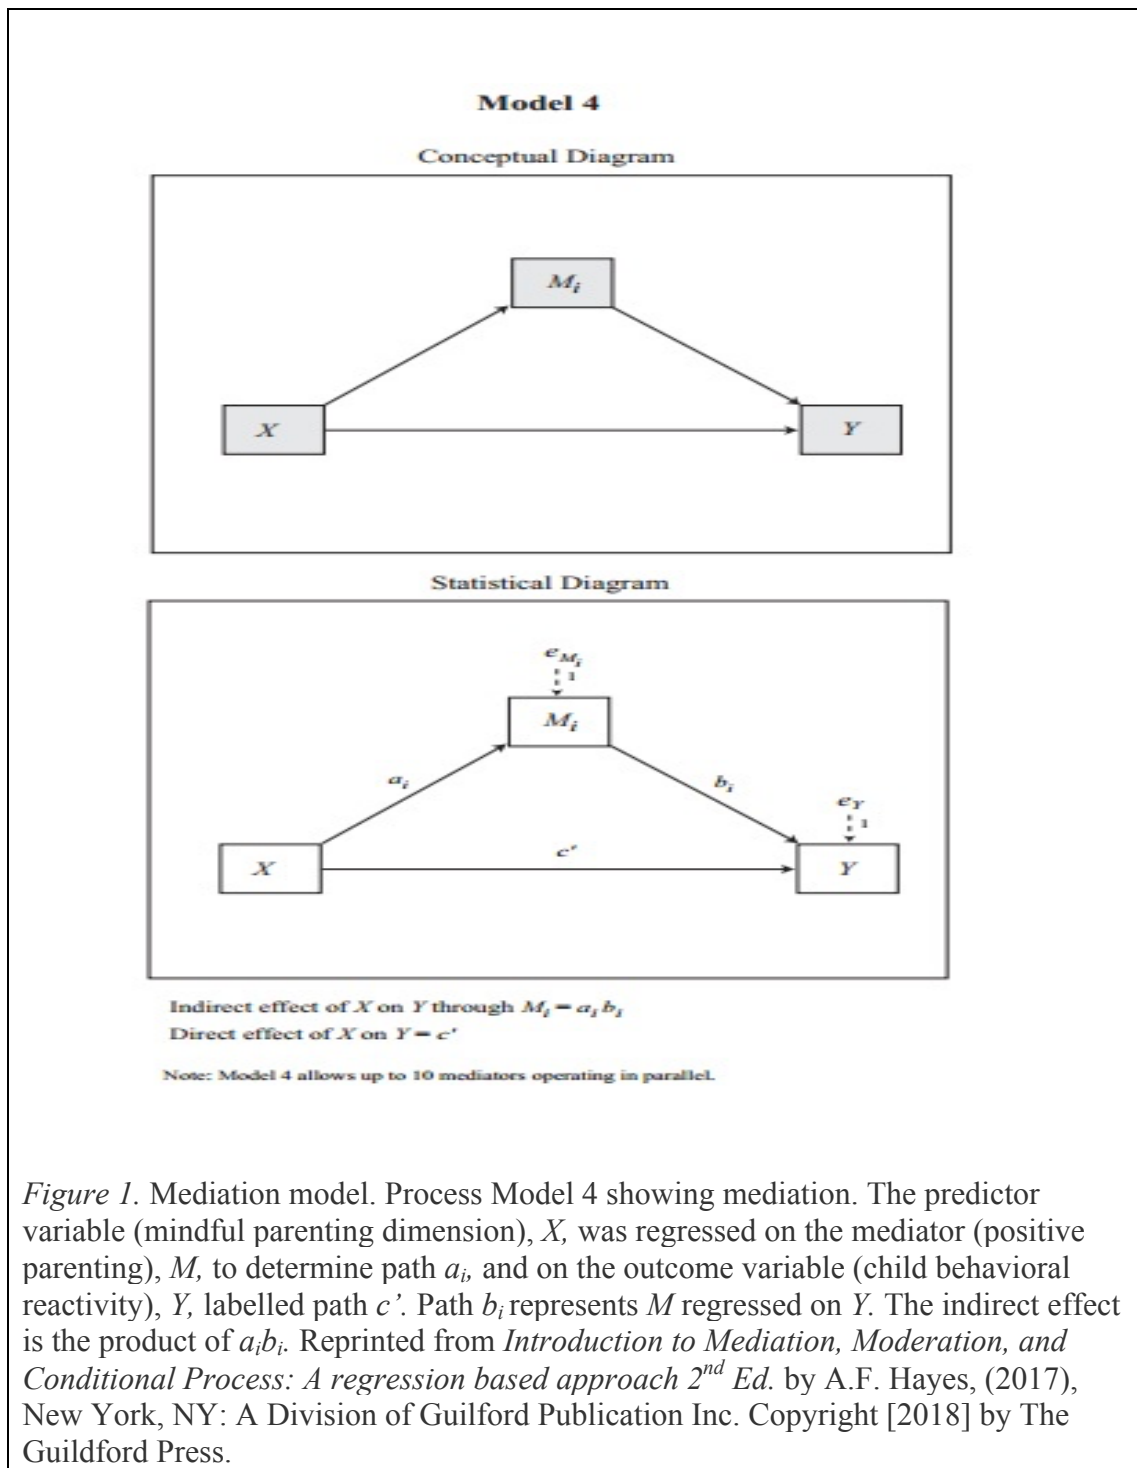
Model 4

Conceptual Diagram

$M_i$

X

Y

Statistical Diagram

$e_{M_i}$

1

$M_i$

$a_i$

$b_i$

$e_Y$

1

X

c'

Y

Indirect effect of X on Y through $M_i = a_i b_i$
Direct effect of X on Y = c'

Note: Model 4 allows up to 10 mediators operating in parallel.

*Figure 1.* Mediation model. Process Model 4 showing mediation. The predictor variable (mindful parenting dimension), *X,* was regressed on the mediator (positive parenting), *M,* to determine path $a_i$, and on the outcome variable (child behavioral reactivity), *Y,* labelled path *c'.* Path $b_i$ represents *M* regressed on *Y.* The indirect effect is the product of $a_ib_i$. Reprinted from *Introduction to Mediation, Moderation, and Conditional Process: A regression based approach* $2^{nd}$ *Ed.* by A.F. Hayes, (2017), New York, NY: A Division of Guilford Publication Inc. Copyright [2018] by The Guildford Press.